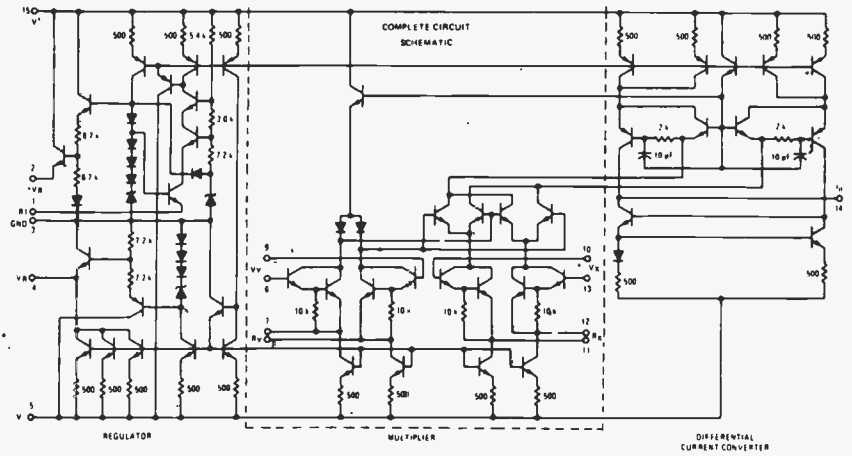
COMPLETE CIRCUIT SCHEMATIC

15
V⁺
500
500
5.4k
500
500
500
500
400
8.7k
8.7k
2
+VR
1
R1
GND
3
20k
7.2k
7.2k
7.2k
2k
10 pF
2k
10 pF
I₀
14
VR
4
9
10
+
+
VY
6
VX
13
10k
10k
10k
10k
7
RY
8
12
RX
11
500
500
500
500
500
500
500
500
500
500
500
V⁻
5
REGULATOR
MULTIPLIER
DIFFERENTIAL CURRENT CONVERTER